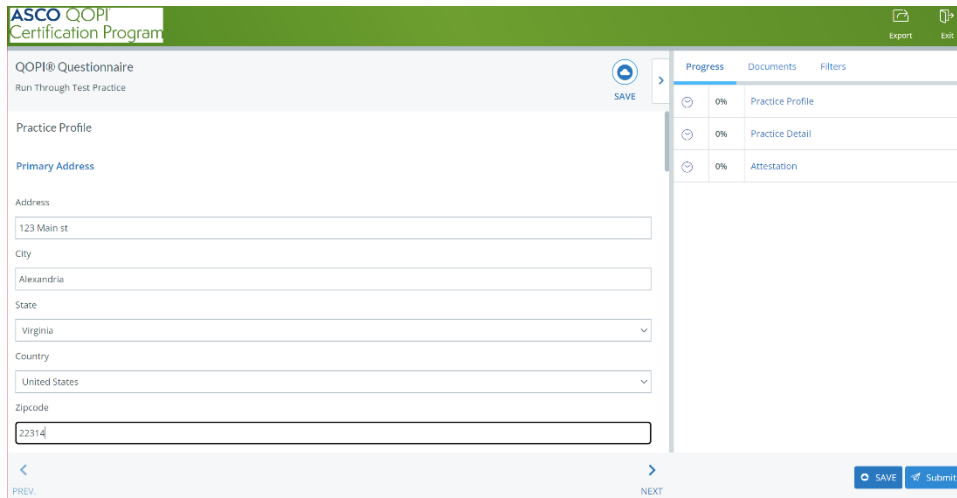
ASCO QOPI
Certification Program

Export
Exit

QOPI® Questionnaire
Run Through Test Practice

SAVE

Practice Profile

Primary Address

Address
123 Main st

City
Alexandria

State
Virginia

Country
United States

Zipcode
22314

PREV.

NEXT

Progress
Documents
Filters

| 0% | Practice Profile |
|---|---|
| 0% | Practice Detail |
| 0% | Attestation |

SAVE
Submit